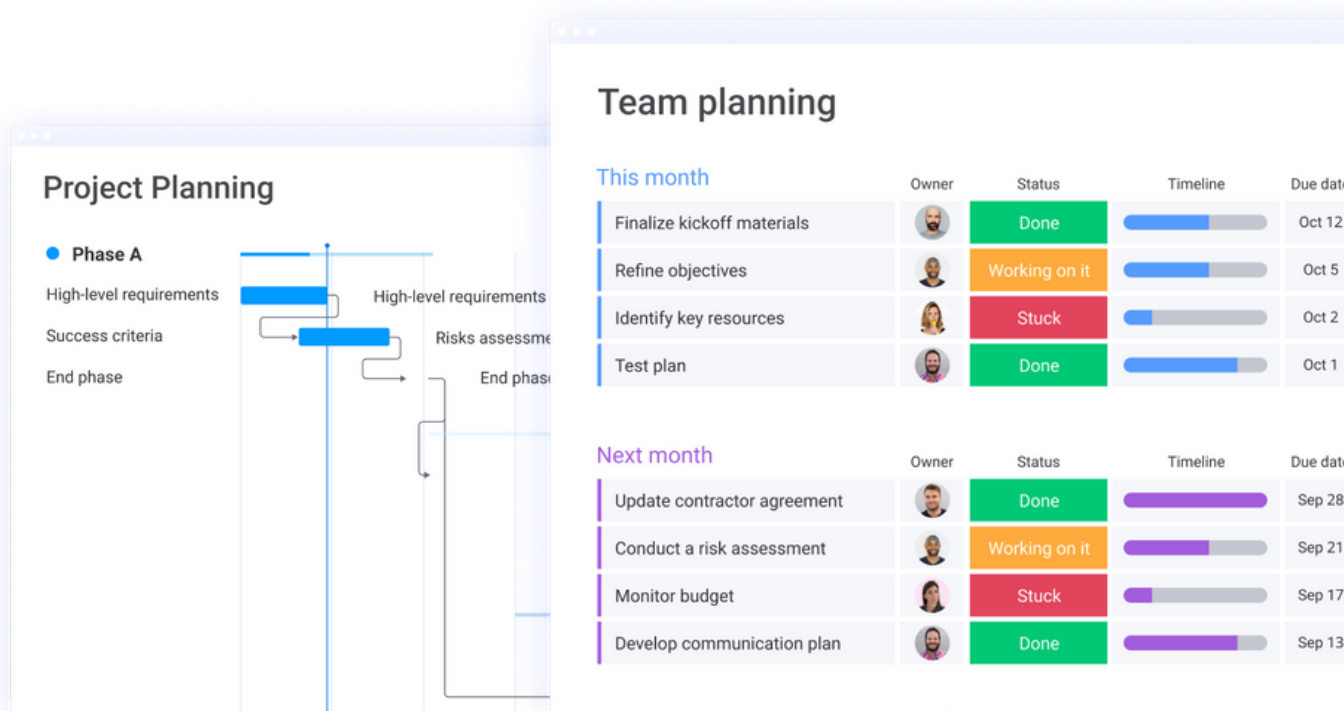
Project Planning

Phase A

High-level requirements

Success criteria

End phase

High-level requirements

Risks assessme

End phas

Team planning

This month

| | Owner | Status | Timeline | Due date |
|---|---|---|---|---|
| Finalize kickoff materials | | Done | | Oct 12 |
| Refine objectives | | Working on it | | Oct 5 |
| Identify key resources | | Stuck | | Oct 2 |
| Test plan | | Done | | Oct 1 |

Next month

| | Owner | Status | Timeline | Due date |
|---|---|---|---|---|
| Update contractor agreement | | Done | | Sep 28 |
| Conduct a risk assessment | | Working on it | | Sep 21 |
| Monitor budget | | Stuck | | Sep 17 |
| Develop communication plan | | Done | | Sep 13 |